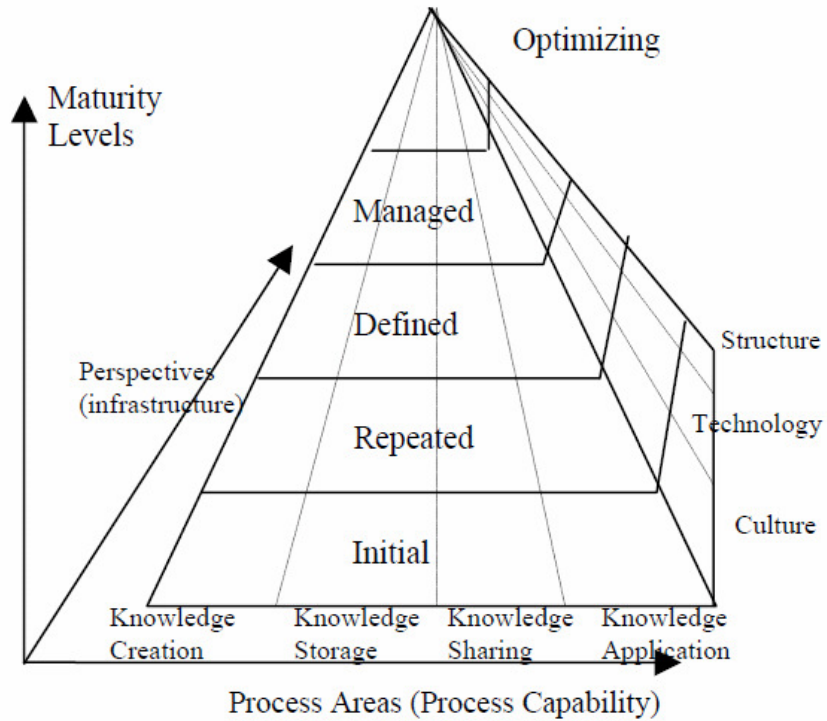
Optimizing

Maturity Levels

Managed

Defined

Perspectives (infrastructure)

Repeated

Initial

Structure

Technology

Culture

Knowledge Creation

Knowledge Storage

Knowledge Sharing

Knowledge Application

Process Areas (Process Capability)